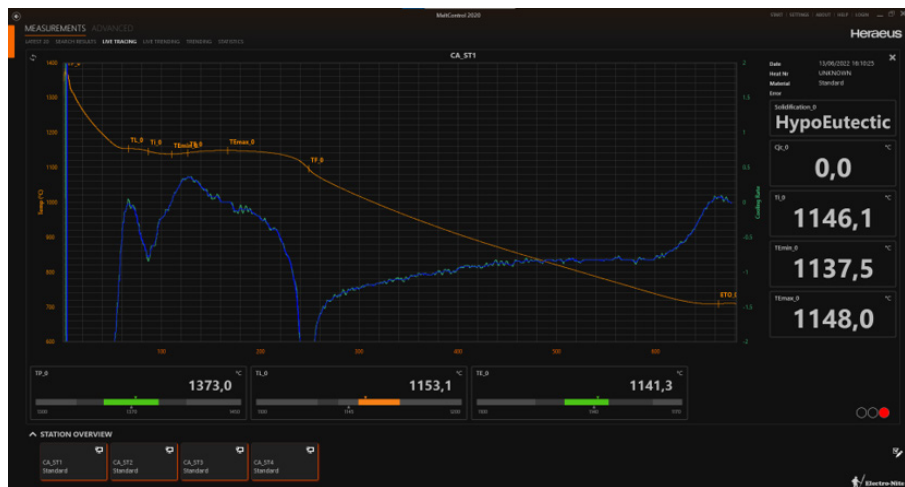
MeltControl 2020

PRINT | SETTINGS | ABOUT | HELP | LOGIN

MEASUREMENTS ADVANCED

LATEST 20 SEARCH RESULTS LIVE TRACING LIVE TRENDING TRENDING STATISTICS

Heraeus

CA_ST1

1400
1300
1200
1100
1000
900
800
700
600

Temp (°C)

0 100 200 300 400 500 600

2
1.5
1
0.5
0
-0.5
-1
-1.5
-2

Cooling Rate

TP_0
TL_0
TI_0
TEmin_0
TE_0
TEmax_0
TF_0
ETO_0

Date 13/06/2022 18:10:25
Heat Nr UNKNOWN
Material Standard
Error

Solidification_0
HypoEutectic

Qc_0 °C
0,0

TI_0 °C
1146,1

TEmin_0 °C
1137,5

TEmax_0 °C
1148,0

TP_0 °C
1373,0
1300 1370 1400

TL_0 °C
1153,1
1100 1115 1200

TE_0 °C
1141,3
1100 1140 1170

STATION OVERVIEW

CA_ST1
Standard

CA_ST2
Standard

CA_ST3
Standard

CA_ST4
Standard

Electro-Nite